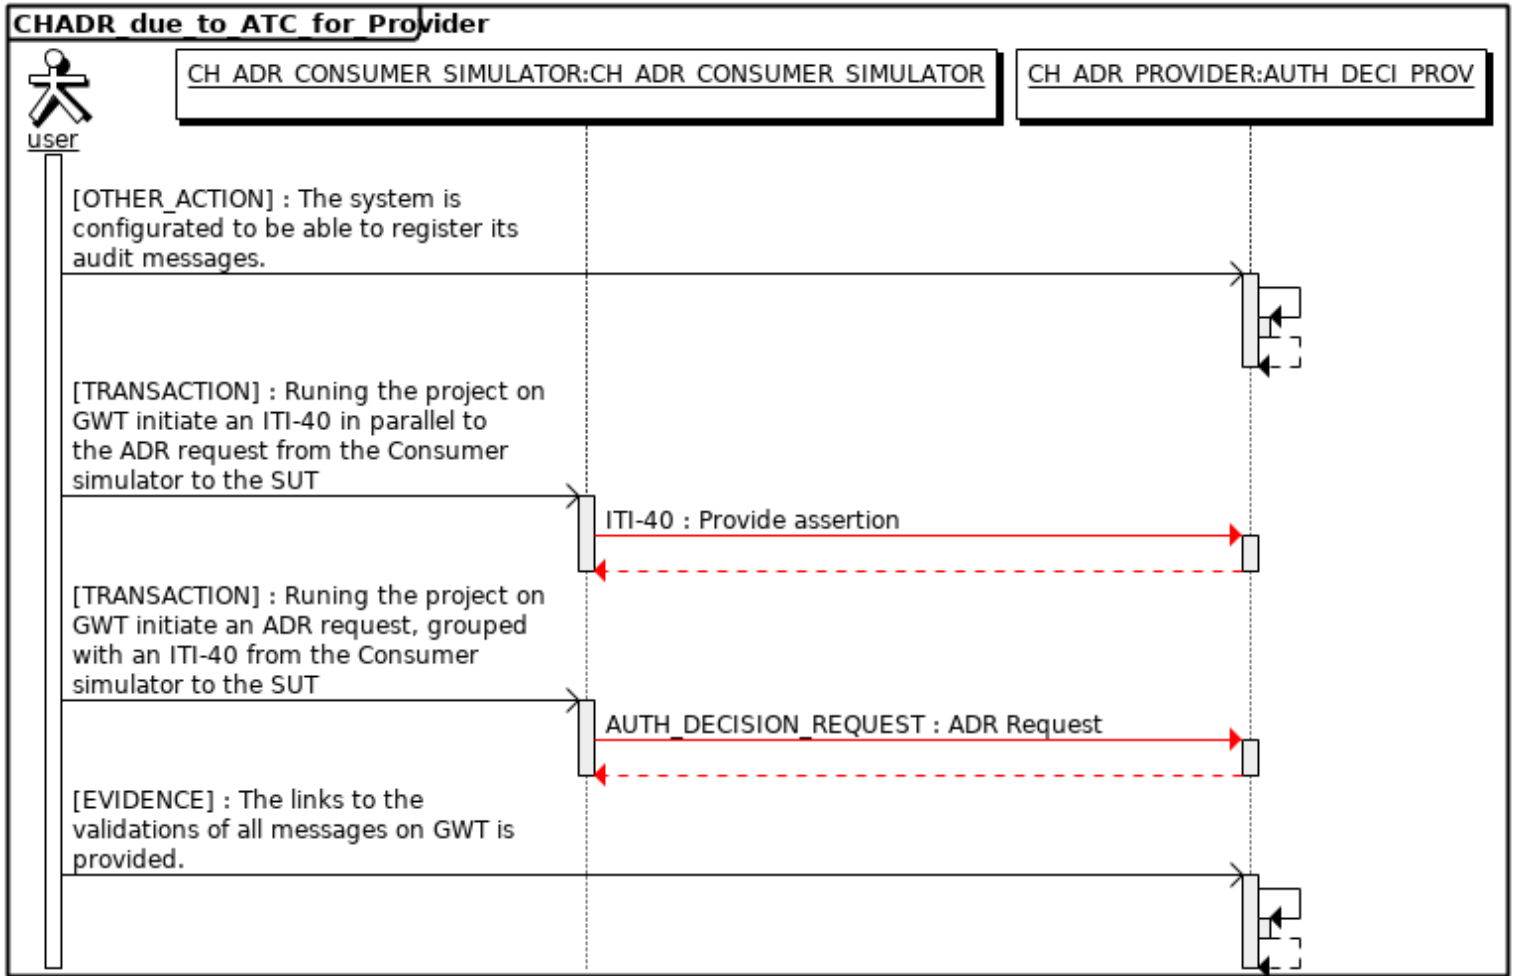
CHADR_due_to_ATC_for_Provider

user

CH_ADR_CONSUMER_SIMULATOR:CH_ADR_CONSUMER_SIMULATOR

CH_ADR_PROVIDER:AUTH_DECI_PROV

[OTHER_ACTION] : The system is configurated to be able to register its audit messages.

[TRANSACTION] : Runing the project on GWT initiate an ITI-40 in parallel to the ADR request from the Consumer simulator to the SUT

ITI-40 : Provide assertion

[TRANSACTION] : Runing the project on GWT initiate an ADR request, grouped with an ITI-40 from the Consumer simulator to the SUT

AUTH_DECISION_REQUEST : ADR Request

[EVIDENCE] : The links to the validations of all messages on GWT is provided.